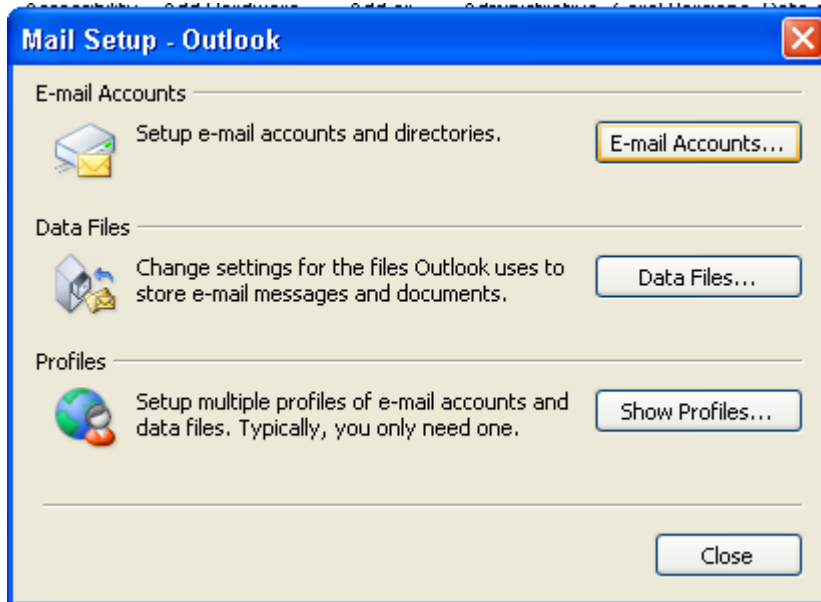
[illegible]

Mail Setup - Outlook

E-mail Accounts

Setup e-mail accounts and directories.

E-mail Accounts...

Data Files

Change settings for the files Outlook uses to store e-mail messages and documents.

Data Files...

Profiles

Setup multiple profiles of e-mail accounts and data files. Typically, you only need one.

Show Profiles...

Close